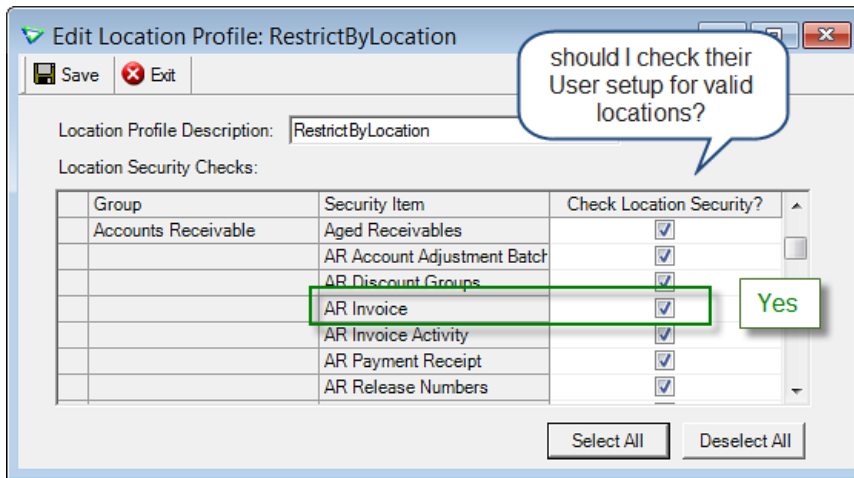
Edit Location Profile: RestrictByLocation

Save Exit

should I check their User setup for valid locations?

Location Profile Description: RestrictByLocation

Location Security Checks:

| Group | Security Item | Check Location Security? |
|---|---|---|
| Accounts Receivable | Aged Receivables | ☑ |
| | AR Account Adjustment Batch | ☑ |
| | AR Discount Groups | ☑ |
| | AR Invoice | ☑ |
| | AR Invoice Activity | ☑ |
| | AR Payment Receipt | ☑ |
| | AR Release Numbers | ☑ |

Yes

Select All Deselect All